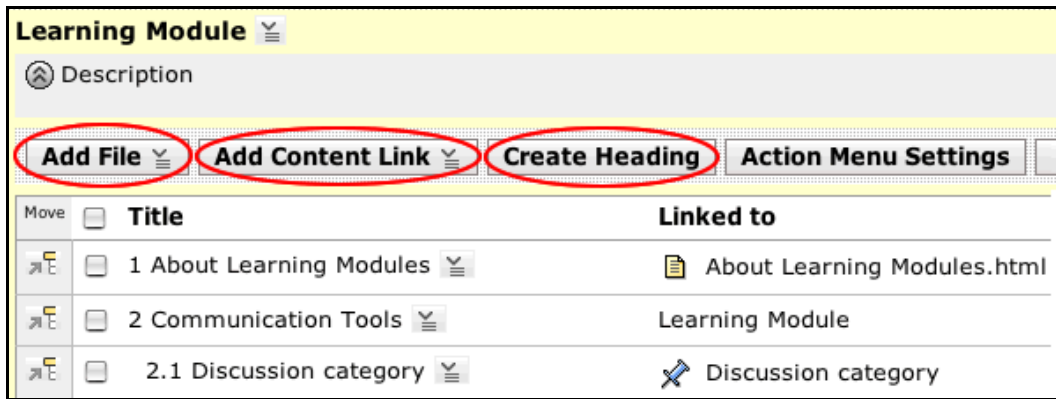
Learning Module

Description

Add File | Add Content Link | Create Heading | Action Menu Settings

| Move | Title | Linked to |
|---|---|---|
| | 1 About Learning Modules | About Learning Modules.html |
| | 2 Communication Tools | Learning Module |
| | 2.1 Discussion category | Discussion category |